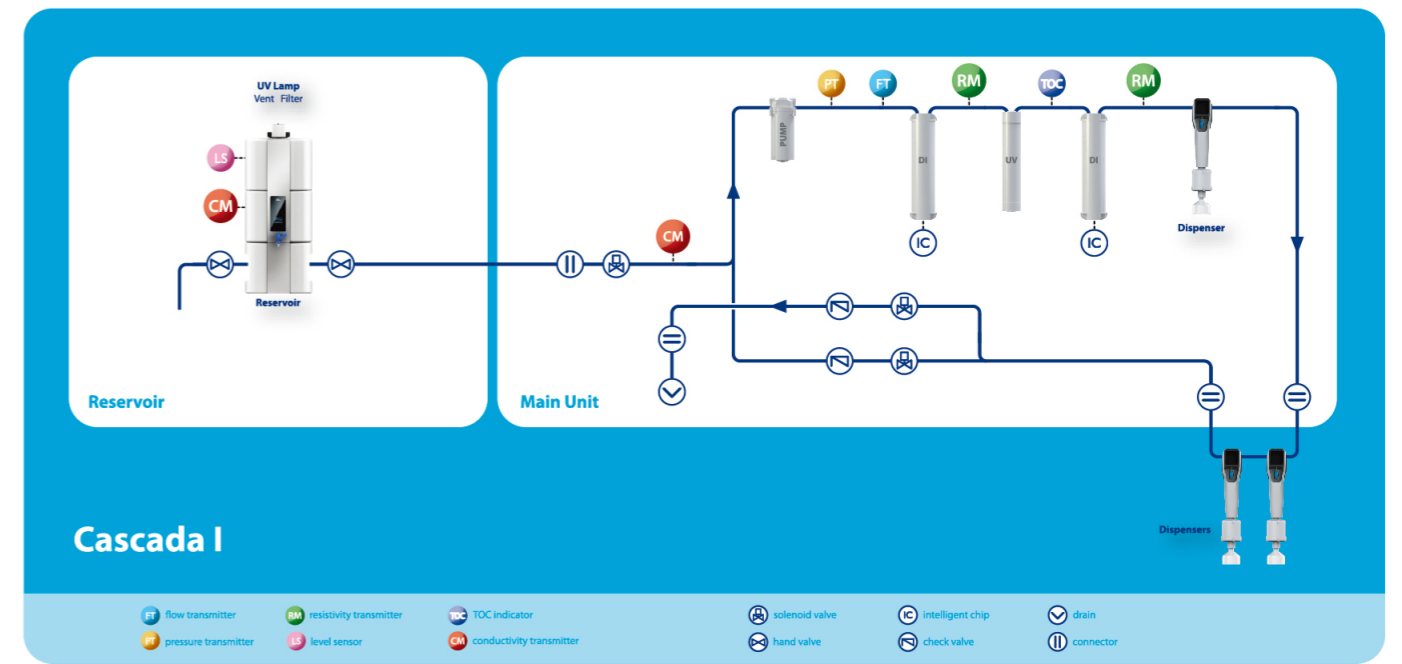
UV Lamp
Vent Filter

LS

CM

Reservoir

Reservoir

PT FT RM TOC RM

PUMP

DI

UV

DI

IC

IC

Dispenser

CM

Main Unit

Dispensers

Cascada I

FT flow transmitter
PT pressure transmitter
RM resistivity transmitter
LS level sensor
TOC TOC indicator
CM conductivity transmitter
solenoid valve
hand valve
IC intelligent chip
check valve
drain
connector